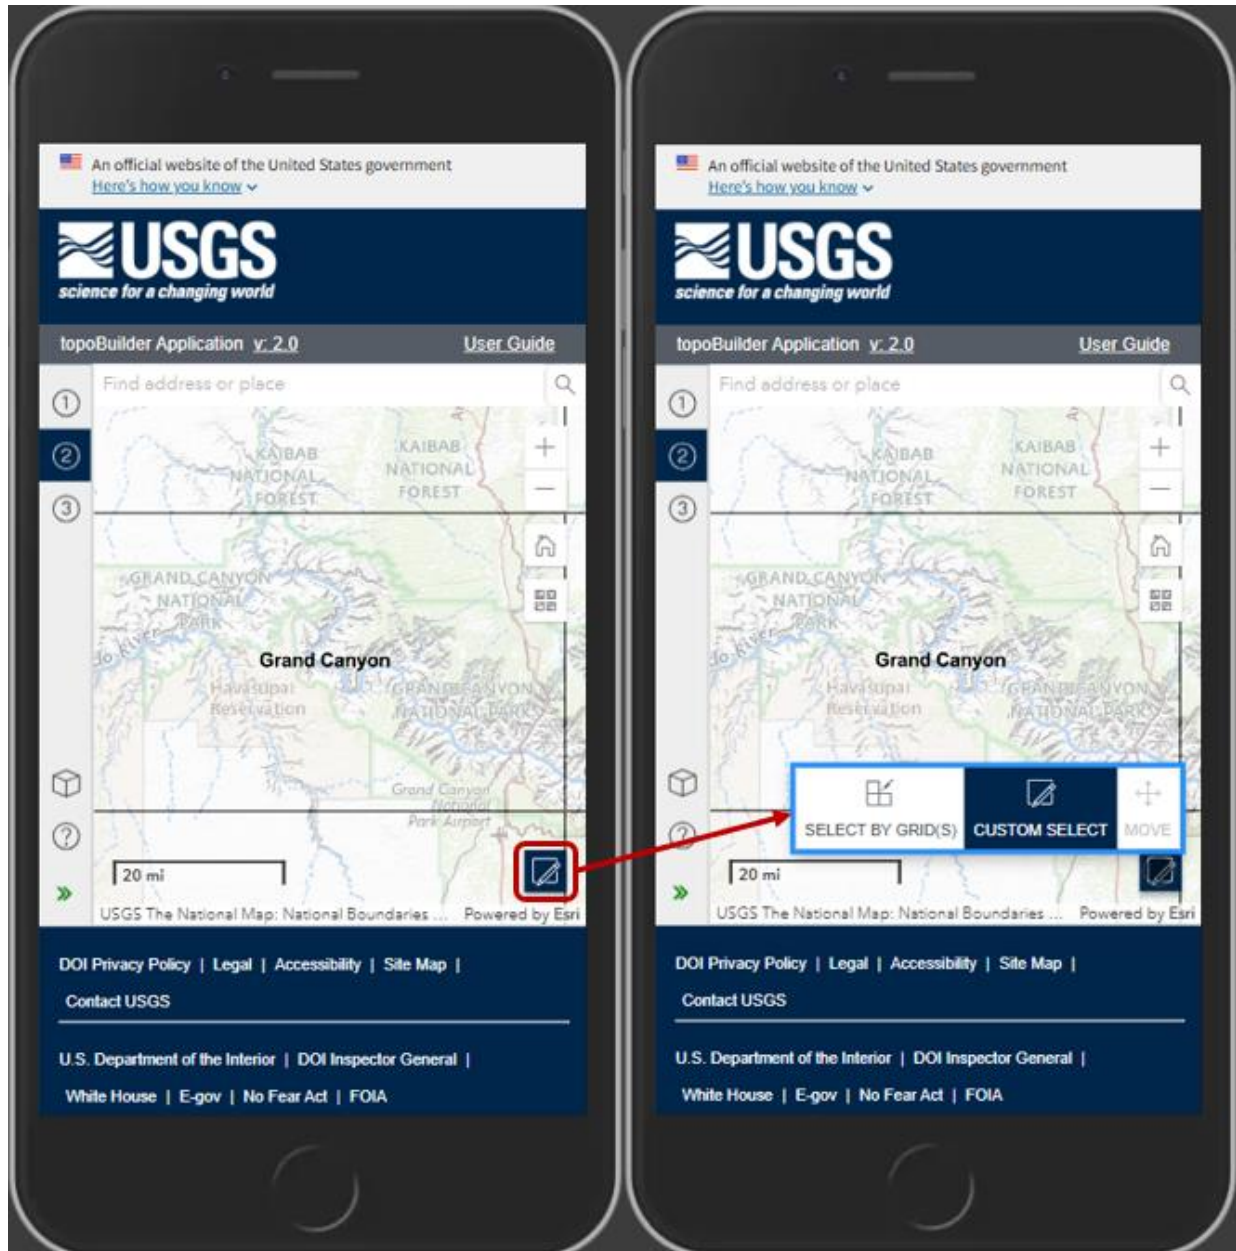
An official website of the United States government
Here's how you know

USGS
science for a changing world

topoBuilder Application v. 2.0 User Guide

Find address or place

①
②
③

KAIBAB NATIONAL FOREST
KAIBAB NATIONAL FOREST
GRAND CANYON NATIONAL PARK
Grand Canyon
Havasupai Reservation
GRAND CANYON NATIONAL PARK
Grand Canyon National Park Airport
do River

20 mi

USGS The National Map: National Boundaries ... Powered by Esri

DOI Privacy Policy | Legal | Accessibility | Site Map |
Contact USGS

U.S. Department of the Interior | DOI Inspector General |
White House | E-gov | No Fear Act | FOIA

An official website of the United States government
Here's how you know

USGS
science for a changing world

topoBuilder Application v. 2.0 User Guide

Find address or place

①
②
③

KAIBAB NATIONAL FOREST
KAIBAB NATIONAL FOREST
GRAND CANYON NATIONAL PARK
Grand Canyon
Havasupai Reservation
GRAND CANYON NATIONAL PARK
do River

SELECT BY GRID(S) CUSTOM SELECT MOVE

20 mi

USGS The National Map: National Boundaries ... Powered by Esri

DOI Privacy Policy | Legal | Accessibility | Site Map |
Contact USGS

U.S. Department of the Interior | DOI Inspector General |
White House | E-gov | No Fear Act | FOIA